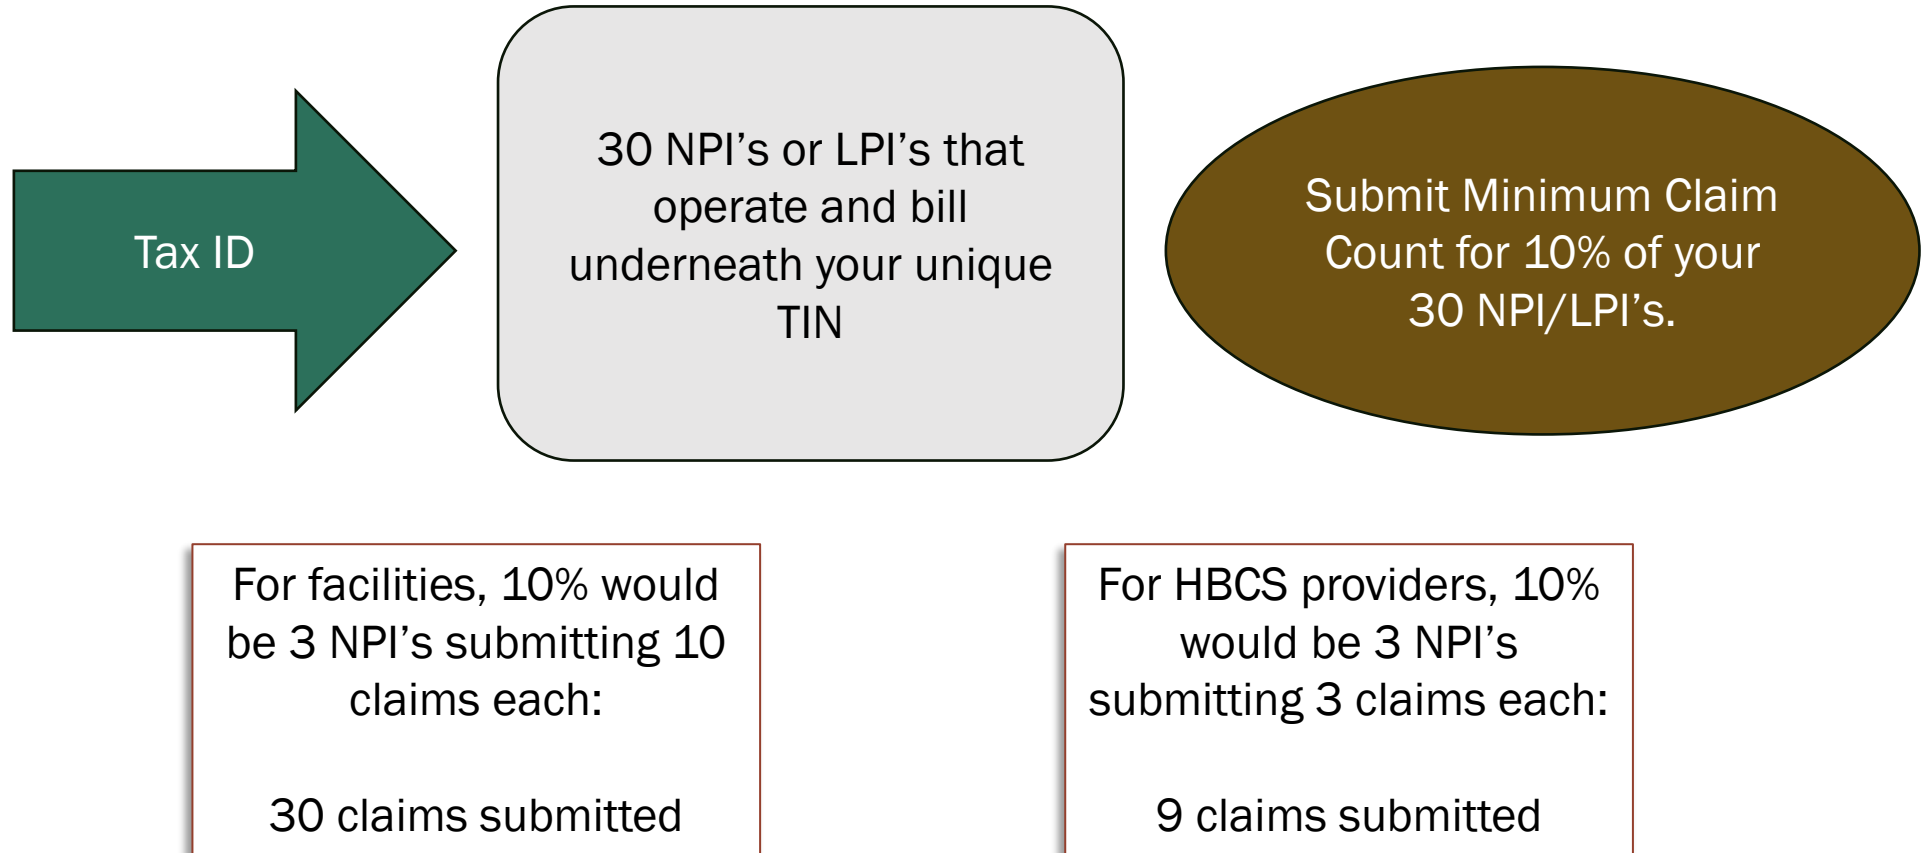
Tax ID

30 NPI’s or LPI’s that operate and bill underneath your unique TIN

Submit Minimum Claim Count for 10% of your 30 NPI/LPI’s.

For facilities, 10% would be 3 NPI’s submitting 10 claims each:

30 claims submitted

For HBCS providers, 10% would be 3 NPI’s submitting 3 claims each:

9 claims submitted